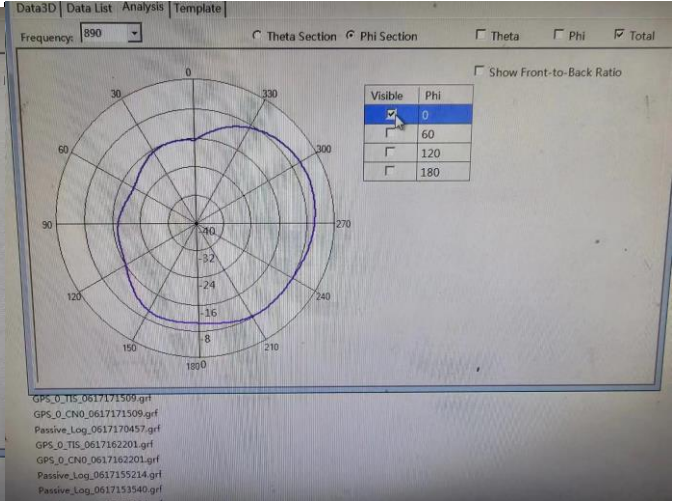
Data3D | Data List | Analysis | Template

Frequency: 890

Theta Section Phi Section

Theta Phi Total

Show Front-to-Back Ratio

| Visible | Phi |
|---|---|
| ☑ | 0 |
| ☐ | 60 |
| ☐ | 120 |
| ☐ | 180 |

0
30
330
60
300
90
270
120
240
150
210
180
-40
-32
-24
-16
-8
0

GPS_0_TIS_0617171509.grf
GPS_0_CN0_0617171509.grf
Passive_Log_0617170457.grf
GPS_0_TIS_0617162201.grf
GPS_0_CN0_0617162201.grf
Passive_Log_0617155214.grf
Passive_Log_0617153540.grf